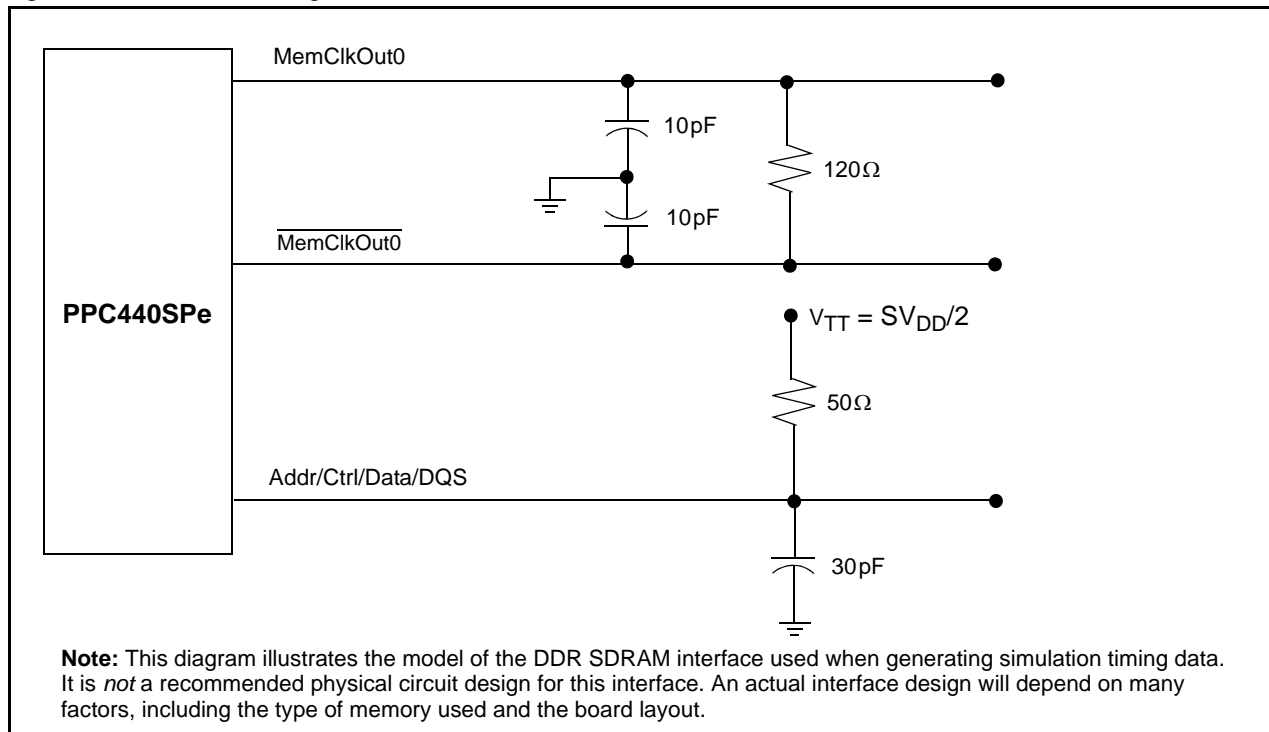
MemClkOut0

10pF

120Ω

10pF

$\overline{\text{MemClkOut0}}$

PPC440SPe

$V_{TT} = SV_{DD}/2$

50Ω

Addr/Ctrl/Data/DQS

30pF

**Note:** This diagram illustrates the model of the DDR SDRAM interface used when generating simulation timing data. It is *not* a recommended physical circuit design for this interface. An actual interface design will depend on many factors, including the type of memory used and the board layout.